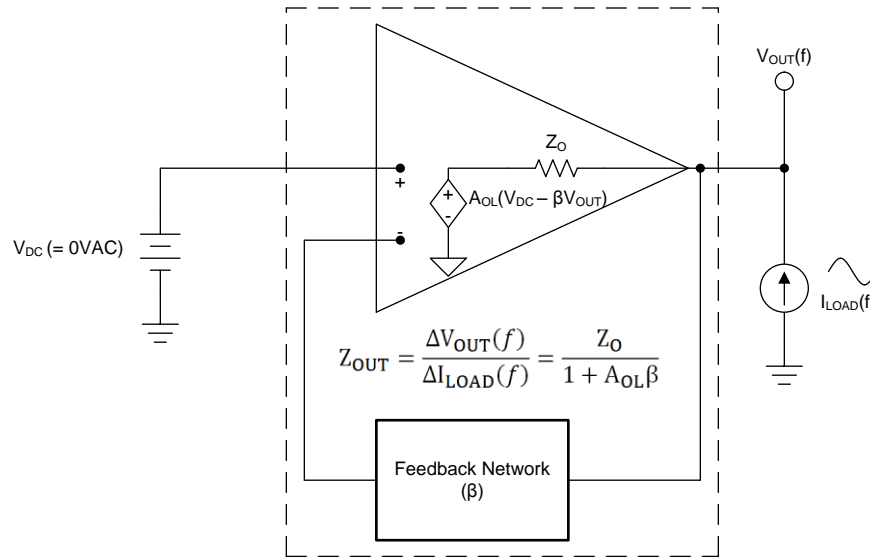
$V_{OUT}(f)$

$Z_O$

+

+

-

$A_{OL}(V_{DC} – βV_{OUT})$

-

$V_{DC}$ (= 0VAC)

$I_{LOAD}(f$

$Z_{OUT} = \frac{\Delta V_{OUT}(f)}{\Delta I_{LOAD}(f)} = \frac{Z_O}{1 + A_{OL}\beta}$

Feedback Network (β)